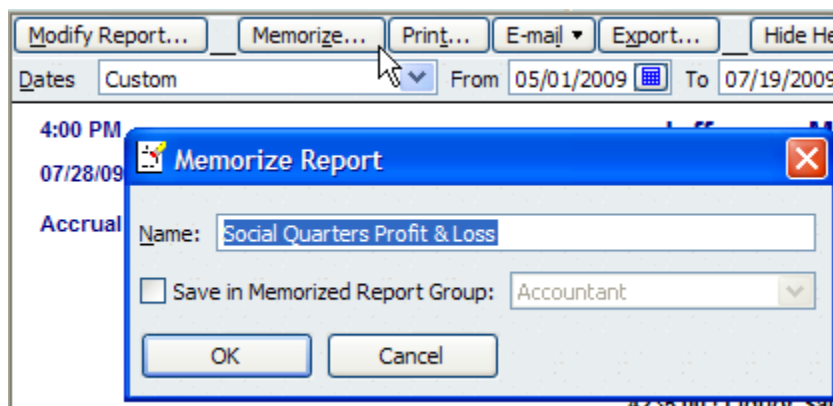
Modify Report... Memorize... Print... E-mail ▾ Export... Hide He

Dates Custom From 05/01/2009 To 07/19/2009

4:00 PM

07/28/09

Accrual

Memorize Report

Name: Social Quarters Profit & Loss

Save in Memorized Report Group: Accountant

OK Cancel